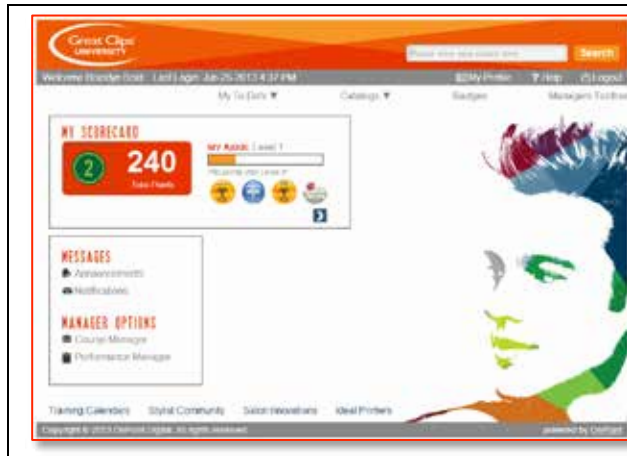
Great Clips UNIVERSITY

Search

Welcome Brooke Gold Last Login: Jun-25-2013 4:37 PM

My Profile ? Help Logout

My To Do's ▼ Catalogs ▼ Badges Managers Toolbox

MY SCORECARD

2

240

Total Points

MY RANK: Level 1

MESSAGES

Announcements

Notifications

MANAGER OPTIONS

Course Manager

Performance Manager

Training Calendars Stylist Community Salon Innovations Ideal Profiles

Copyright © 2013 OnPoint Digital. All rights reserved. powered by OnPoint